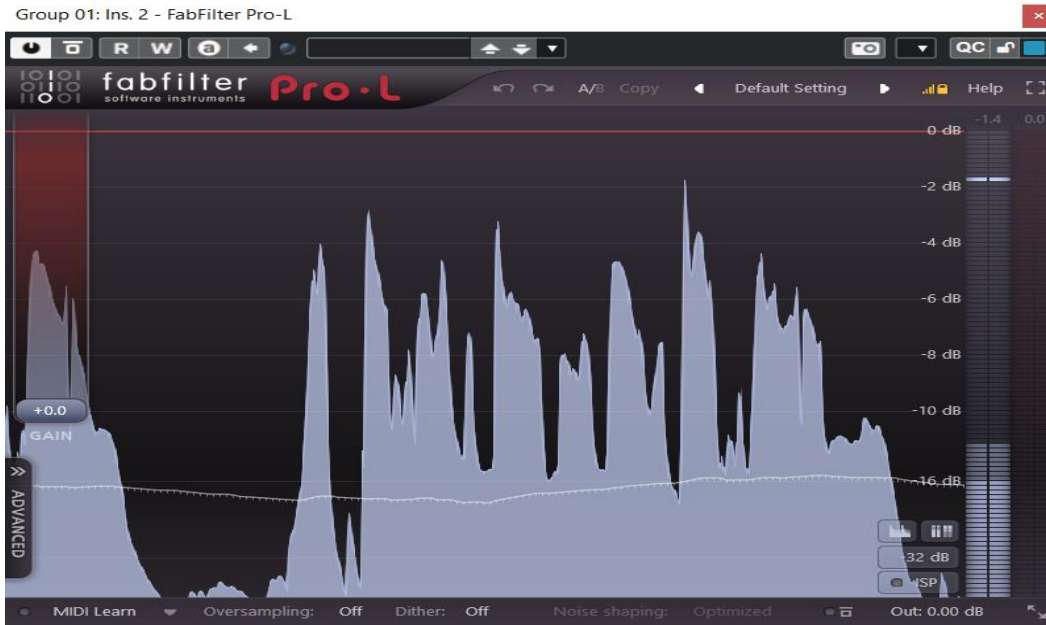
Group 01: Ins. 2 - FabFilter Pro-L

R W

QC

fabfilter software instruments Pro·L

A/B Copy

Default Setting

Help

-1.4 0.0

0 dB

-2 dB

-4 dB

-6 dB

-8 dB

-10 dB

-16 dB

+0.0

GAIN

ADVANCED

32 dB

ISP

MIDI Learn Oversampling: Off Dither: Off Noise shaping: Optimized Out: 0.00 dB